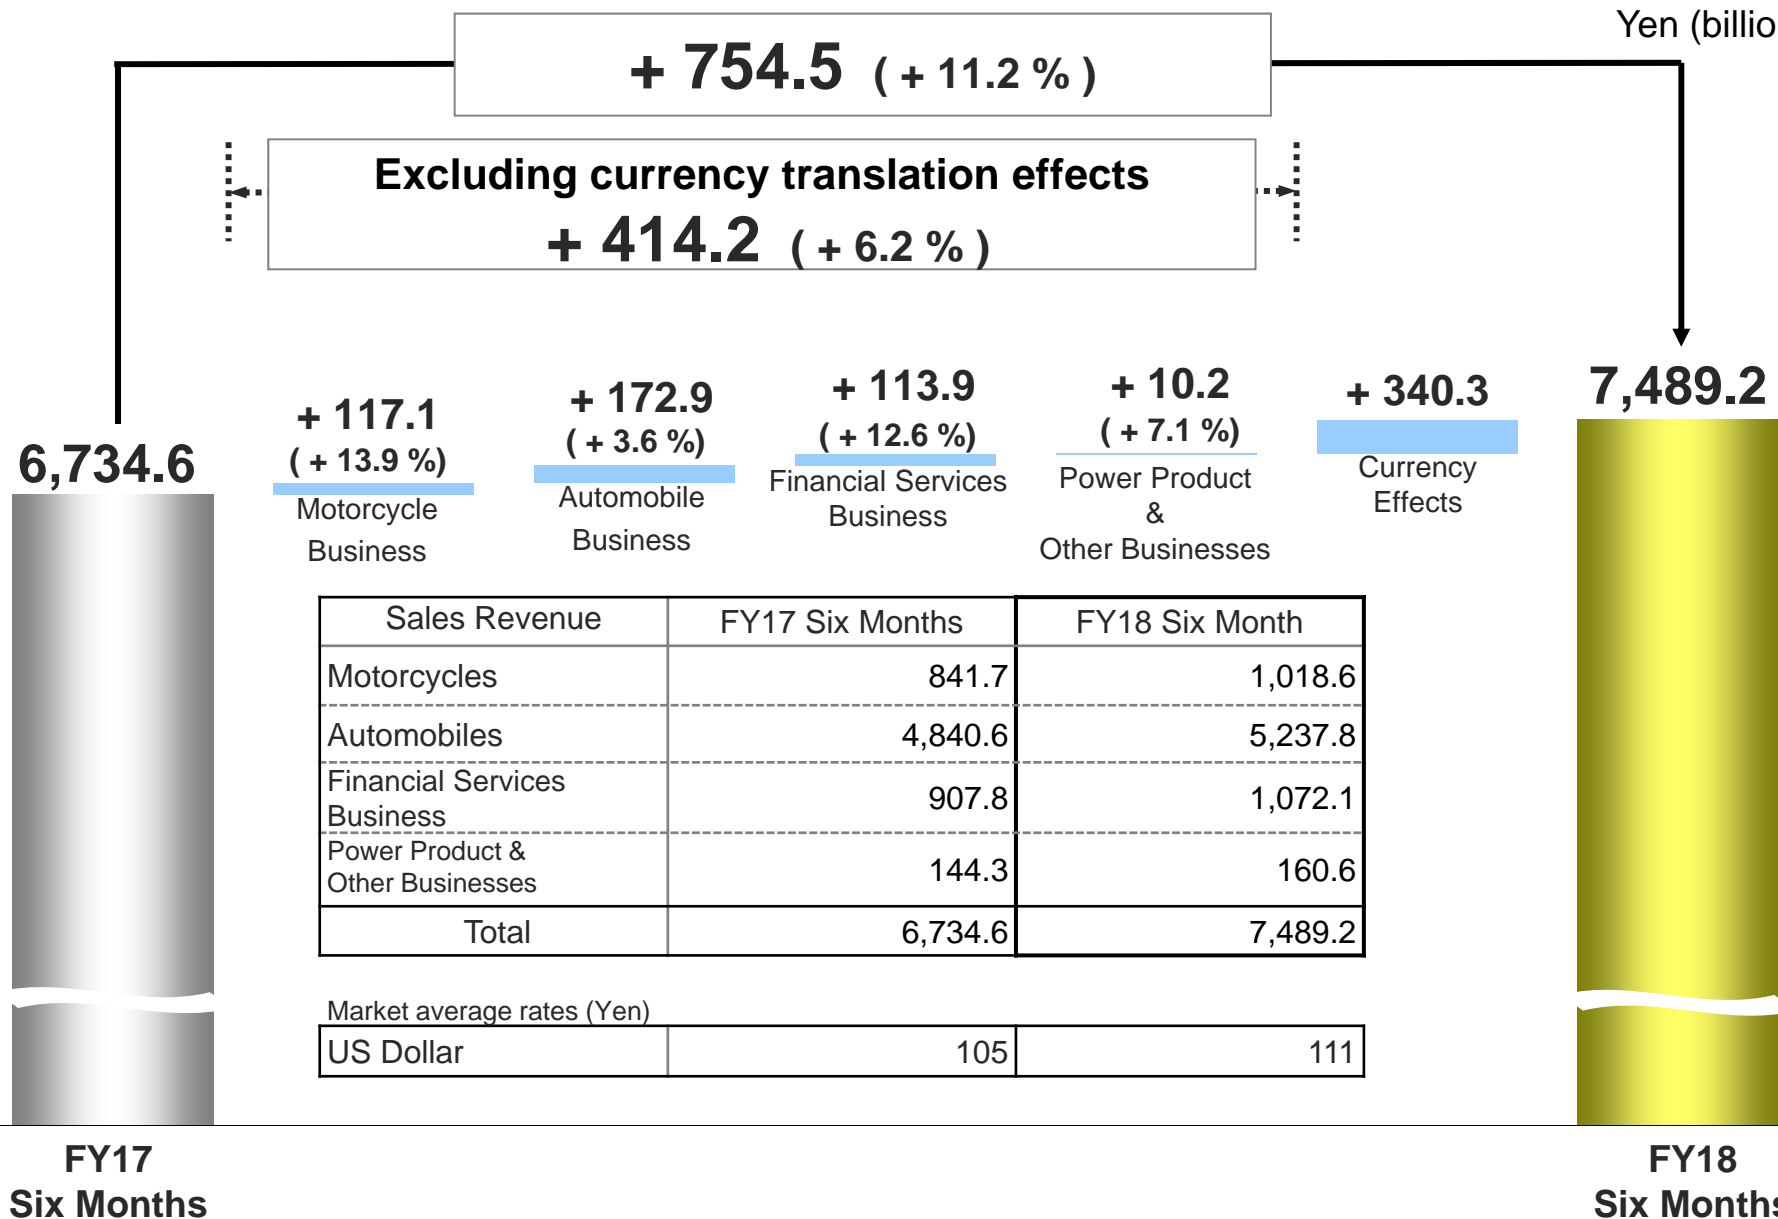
Yen (billio

+ 754.5 ( + 11.2 % )

Excluding currency translation effects
+ 414.2 ( + 6.2 % )

6,734.6

+ 117.1
( + 13.9 %)
Motorcycle Business

+ 172.9
( + 3.6 %)
Automobile Business

+ 113.9
( + 12.6 %)
Financial Services Business

+ 10.2
( + 7.1 %)
Power Product & Other Businesses

+ 340.3
Currency Effects

7,489.2

| Sales Revenue | FY17 Six Months | FY18 Six Month |
|---|---|---|
| Motorcycles | 841.7 | 1,018.6 |
| Automobiles | 4,840.6 | 5,237.8 |
| Financial Services Business | 907.8 | 1,072.1 |
| Power Product & Other Businesses | 144.3 | 160.6 |
| Total | 6,734.6 | 7,489.2 |

Market average rates (Yen)

| US Dollar | 105 | 111 |
|---|---|---|

FY17
Six Months

FY18
Six Month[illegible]